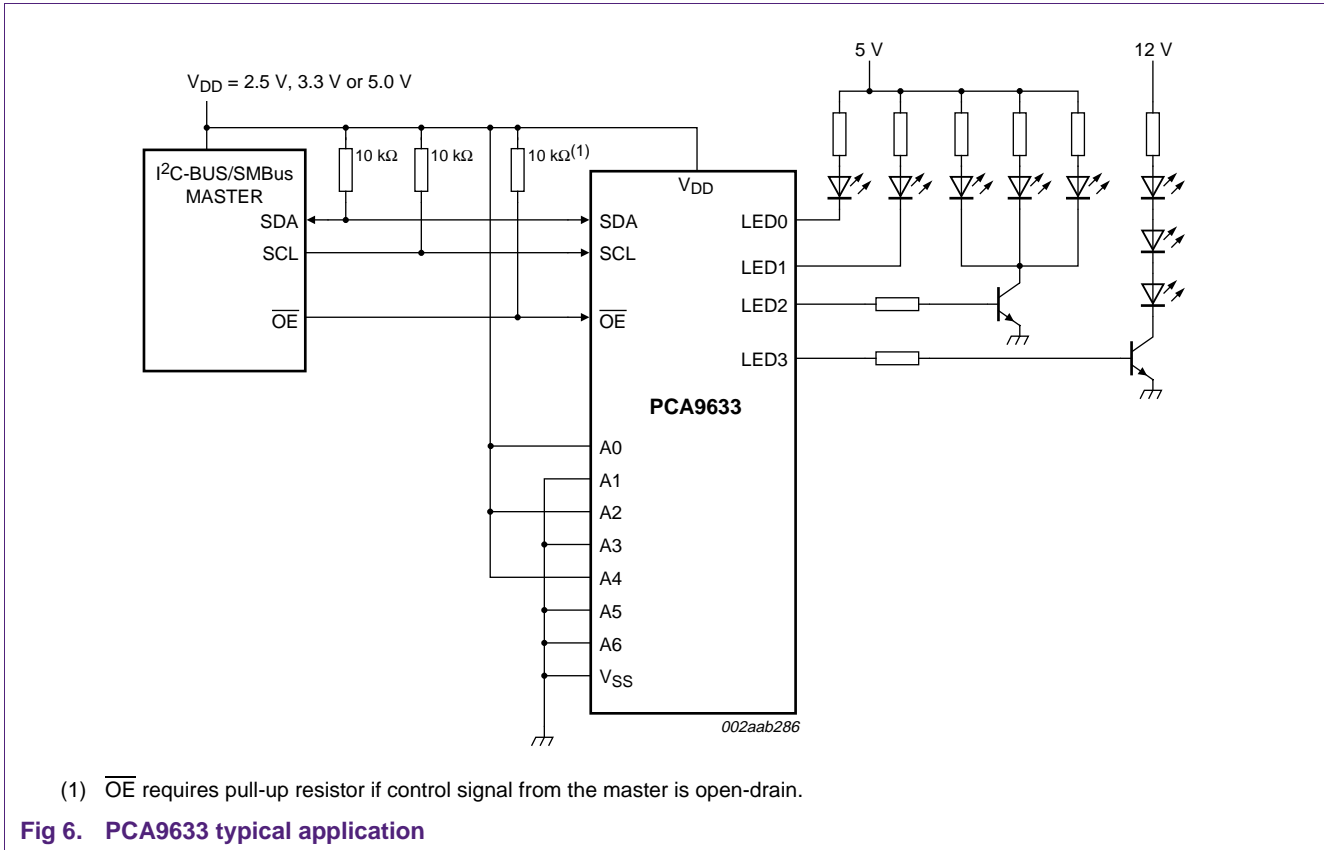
$V_{DD}$ = 2.5 V, 3.3 V or 5.0 V

5 V

12 V

$I^2C$-BUS/SMBus MASTER

SDA

SCL

$\overline{OE}$

10 kΩ

10 kΩ

10 kΩ$^{(1)}$

$V_{DD}$

SDA

SCL

$\overline{OE}$

LED0

LED1

LED2

LED3

PCA9633

A0

A1

A2

A3

A4

A5

A6

$V_{SS}$

002aab286

(1) $\overline{OE}$ requires pull-up resistor if control signal from the master is open-drain.

Fig 6. PCA9633 typical application